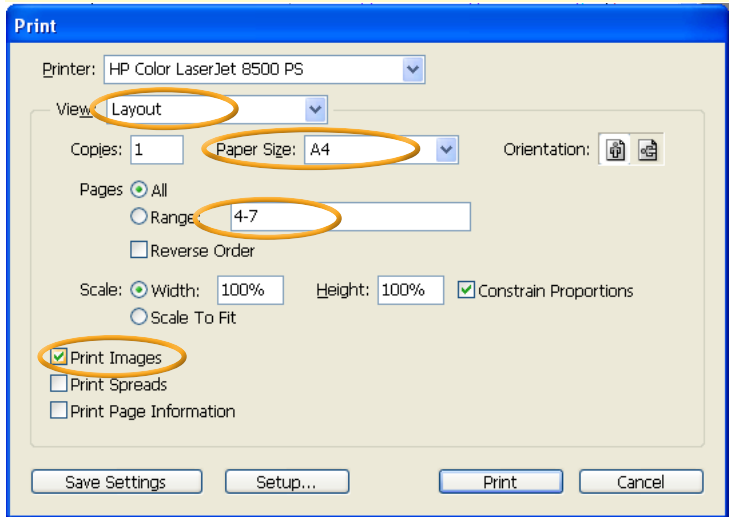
Print

Printer: HP Color LaserJet 8500 PS

View: Layout

Copies: 1

Paper Size: A4

Orientation:

Pages All

Range: 4-7

Reverse Order

Scale: Width: 100%

Height: 100%

Constrain Proportions

Scale To Fit

Print Images

Print Spreads

Print Page Information

Save Settings

Setup...

Print

Cancel